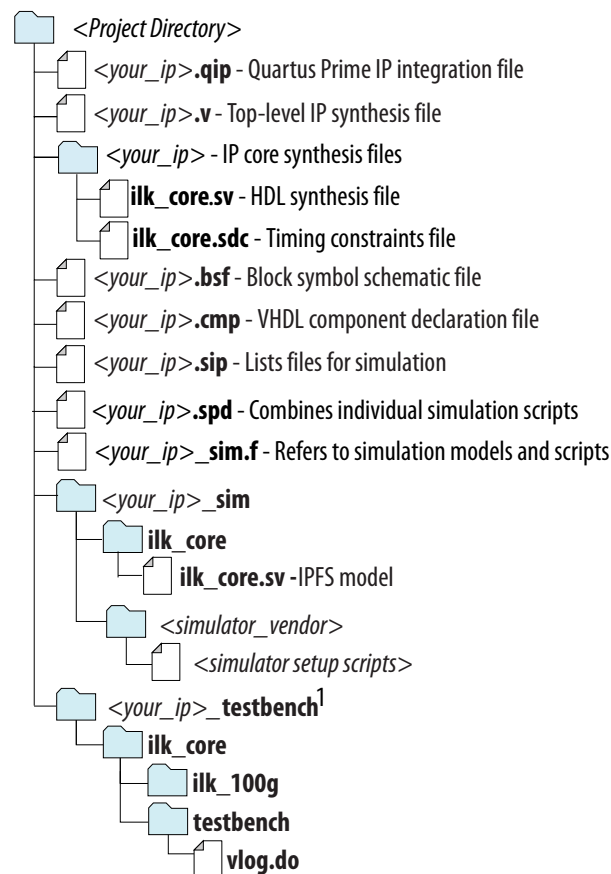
<Project Directory>

<your_ip>.qip - Quartus Prime IP integration file

<your_ip>.v - Top-level IP synthesis file

<your_ip> - IP core synthesis files

ilk_core.sv - HDL synthesis file

ilk_core.sdc - Timing constraints file

<your_ip>.bsf - Block symbol schematic file

<your_ip>.cmp - VHDL component declaration file

<your_ip>.sip - Lists files for simulation

<your_ip>.spd - Combines individual simulation scripts

<your_ip>_sim.f - Refers to simulation models and scripts

<your_ip>_sim

ilk_core

ilk_core.sv -IPFS model

<simulator_vendor>

<simulator setup scripts>

<your_ip>_testbench$^1$

ilk_core

ilk_100g

testbench

vlog.do